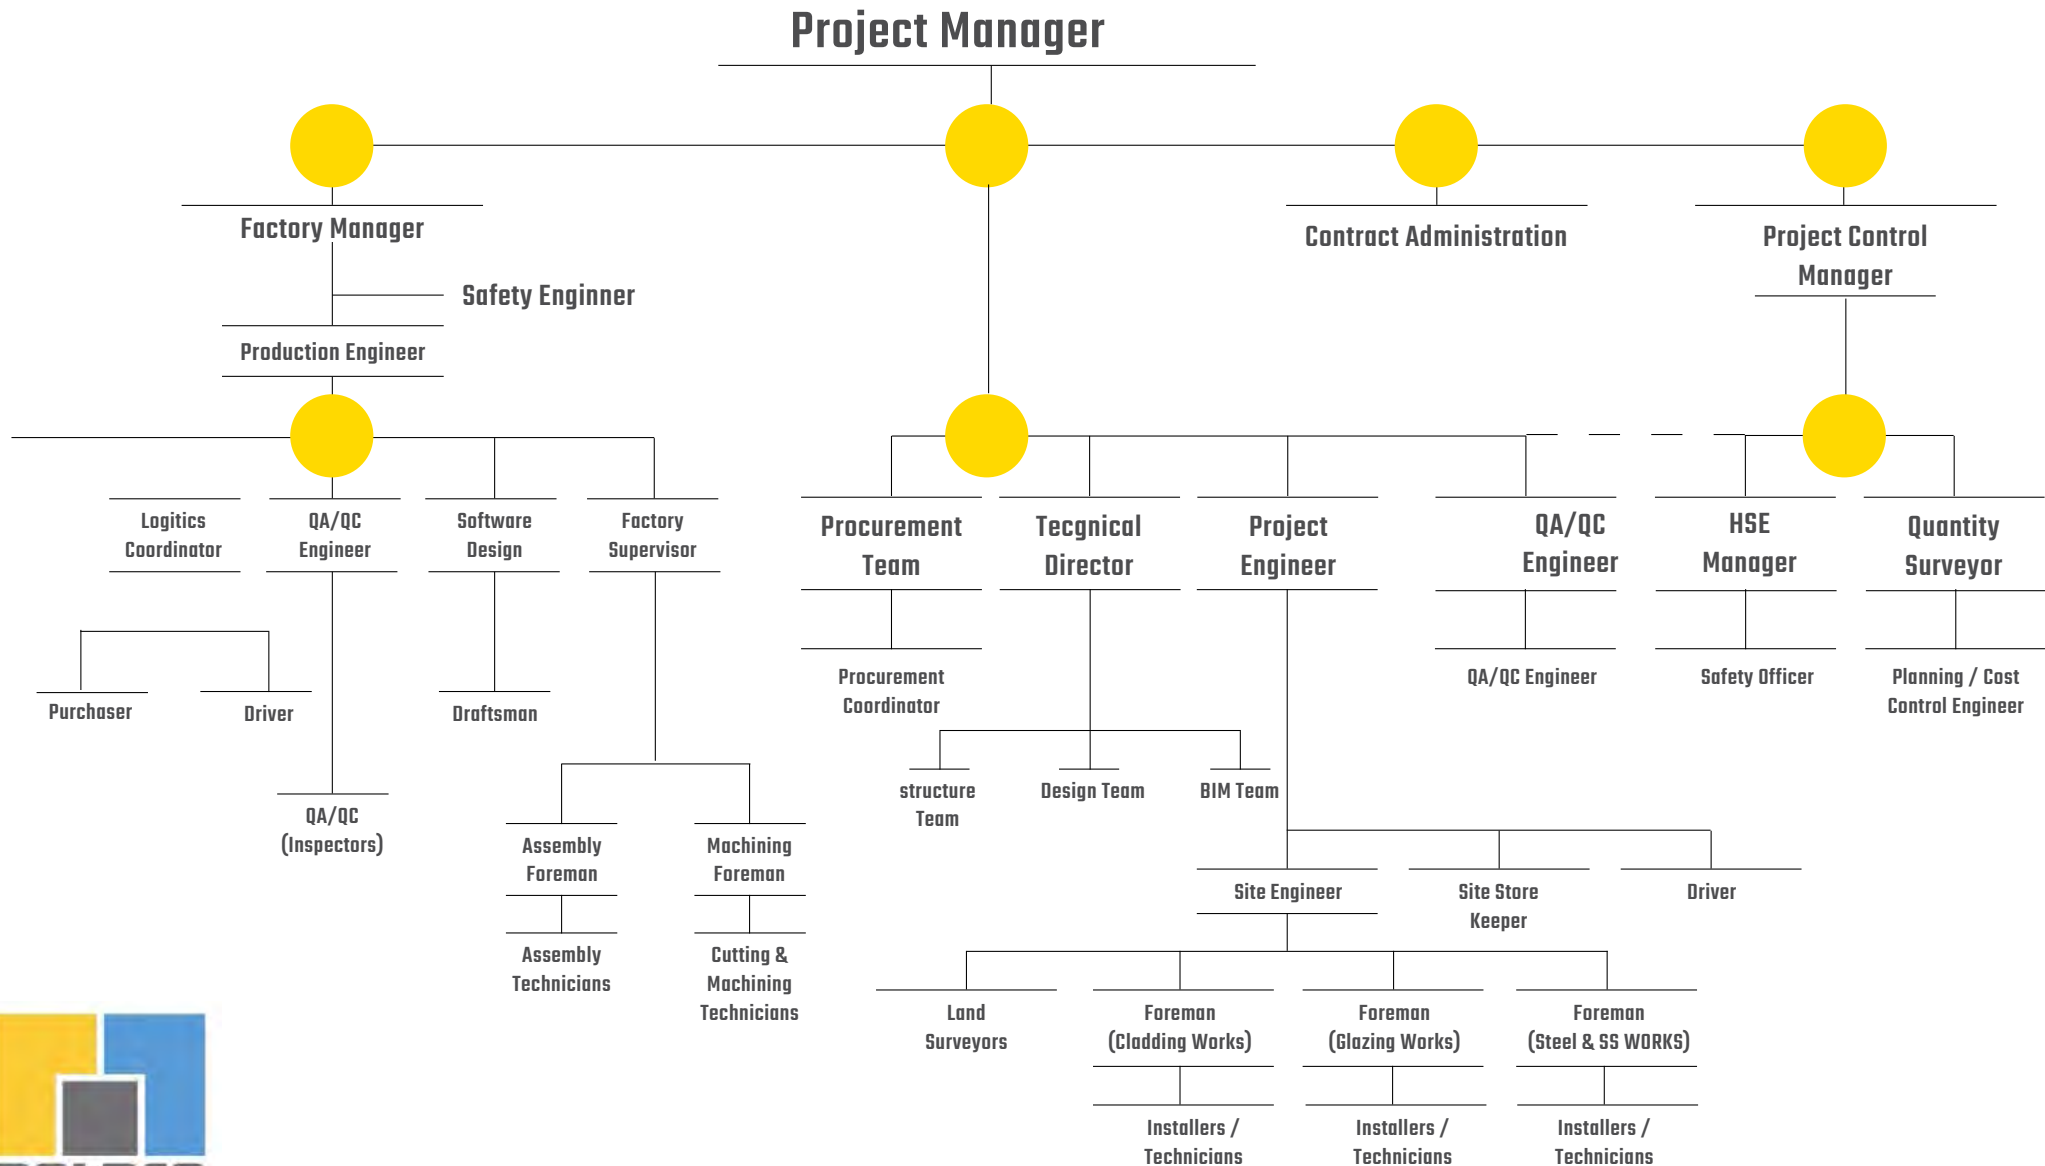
Project Manager

Factory Manager

Safety Enginner

Production Engineer

Logitics Coordinator

QA/QC Engineer

Software Design

Factory Supervisor

Purchaser

Driver

Draftsman

QA/QC (Inspectors)

Assembly Foreman

Machining Foreman

Assembly Technicians

Cutting & Machining Technicians

Contract Administration

Project Control Manager

Procurement Team

Tecgnical Director

Project Engineer

QA/QC Engineer

HSE Manager

Quantity Surveyor

Procurement Coordinator

QA/QC Engineer

Safety Officer

Planning / Cost Control Engineer

structure Team

Design Team

BIM Team

Site Engineer

Site Store Keeper

Driver

Land Surveyors

Foreman (Cladding Works)

Foreman (Glazing Works)

Foreman (Steel & SS WORKS)

Installers / Technicians

Installers / Technicians

Installers / Technicians